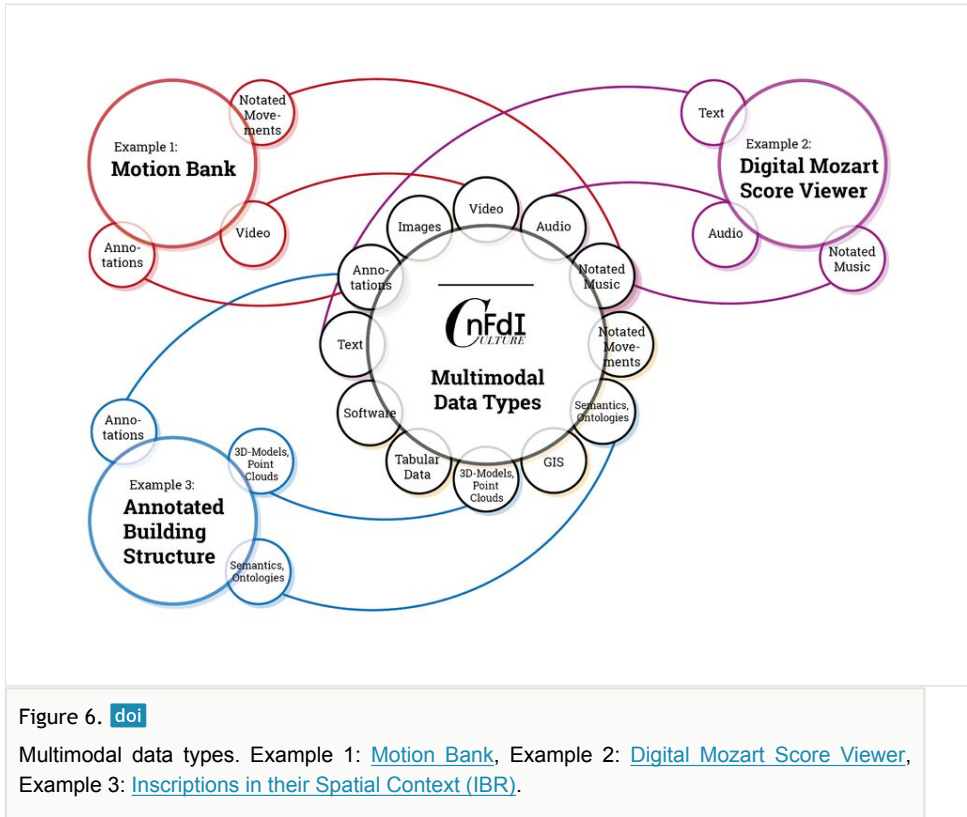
Notated Move- ments

Example 1:
Motion Bank

Video

Anno- tations

Text

Example 2:
Digital Mozart Score Viewer

Audio

Notated Music

Images

Video

Audio

Anno- tations

Notated Music

Text

CnFdI CULTURE

Multimodal Data Types

Notated Move- ments

Software

Semantics, Ontologies

Tabular Data

3D-Models, Point Clouds

GIS

Anno- tations

3D-Models, Point Clouds

Example 3:
Annotated Building Structure

Semantics, Ontologies

Figure 6. doi

Multimodal data types. Example 1: Motion Bank, Example 2: Digital Mozart Score Viewer, Example 3: Inscriptions in their Spatial Context (IBR).